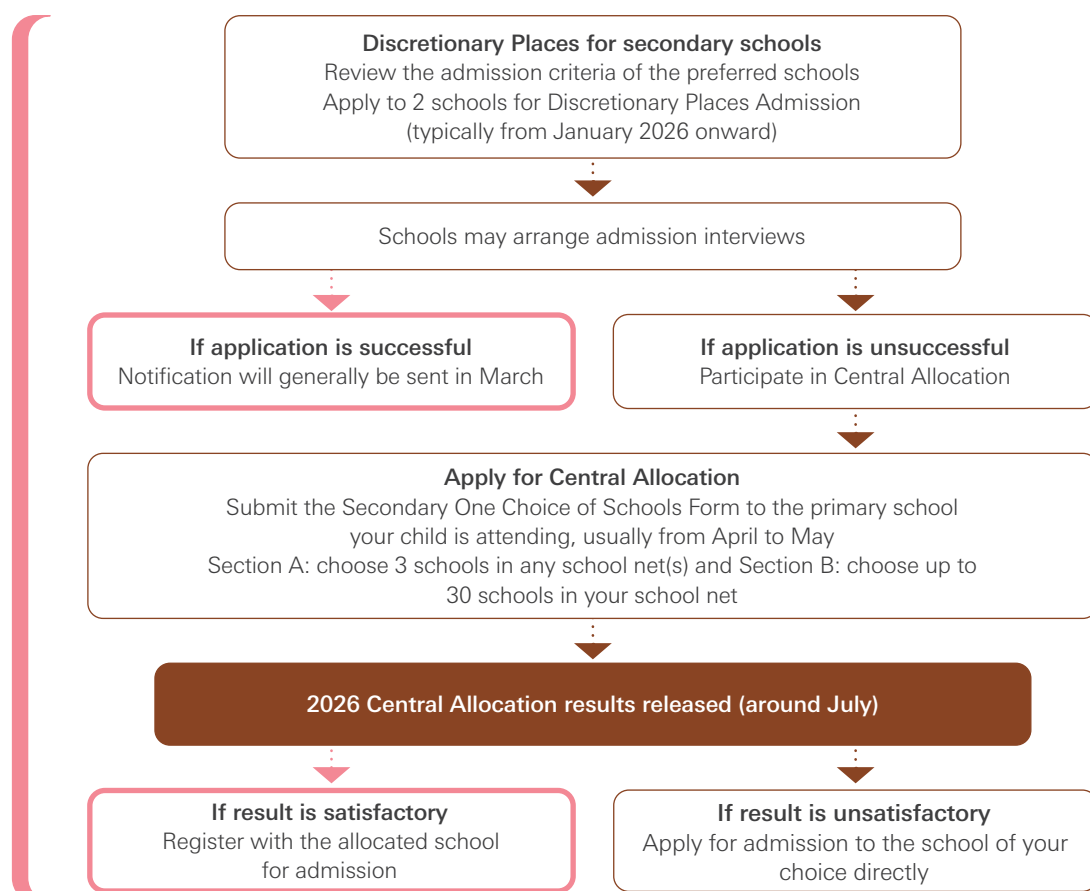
Discretionary Places for secondary schools
Review the admission criteria of the preferred schools
Apply to 2 schools for Discretionary Places Admission
(typically from January 2026 onward)

Schools may arrange admission interviews

If application is successful
Notification will generally be sent in March

If application is unsuccessful
Participate in Central Allocation

Apply for Central Allocation
Submit the Secondary One Choice of Schools Form to the primary school your child is attending, usually from April to May
Section A: choose 3 schools in any school net(s) and Section B: choose up to 30 schools in your school net

2026 Central Allocation results released (around July)

If result is satisfactory
Register with the allocated school for admission

If result is unsatisfactory
Apply for admission to the school of your choice directly